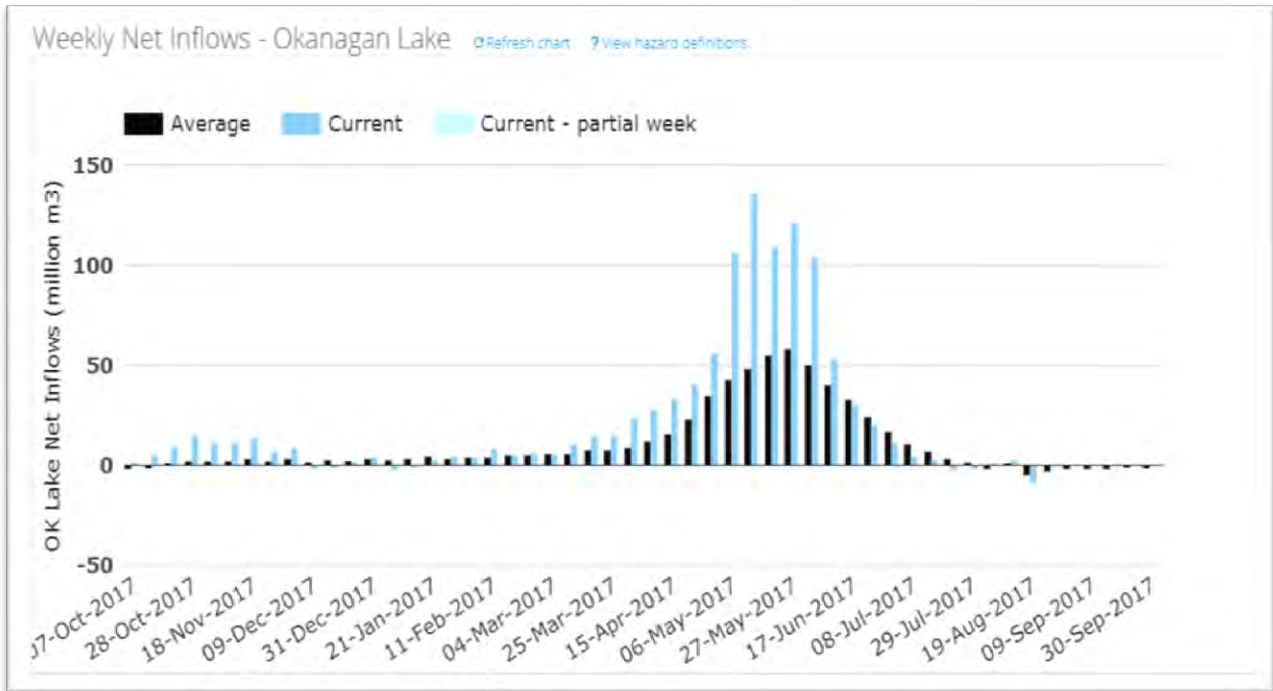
Weekly Net Inflows - Okanagan Lake ⟳Refresh chart ? View hazard definitions

Average Current Current - partial week

OK Lake Net Inflows (million m3)

150
100
50
0
-50

07-Oct-2017
28-Oct-2017
18-Nov-2017
09-Dec-2017
31-Dec-2017
21-Jan-2017
11-Feb-2017
04-Mar-2017
25-Mar-2017
15-Apr-2017
06-May-2017
27-May-2017
17-Jun-2017
08-Jul-2017
29-Jul-2017
19-Aug-2017
09-Sep-2017
30-Sep-2017